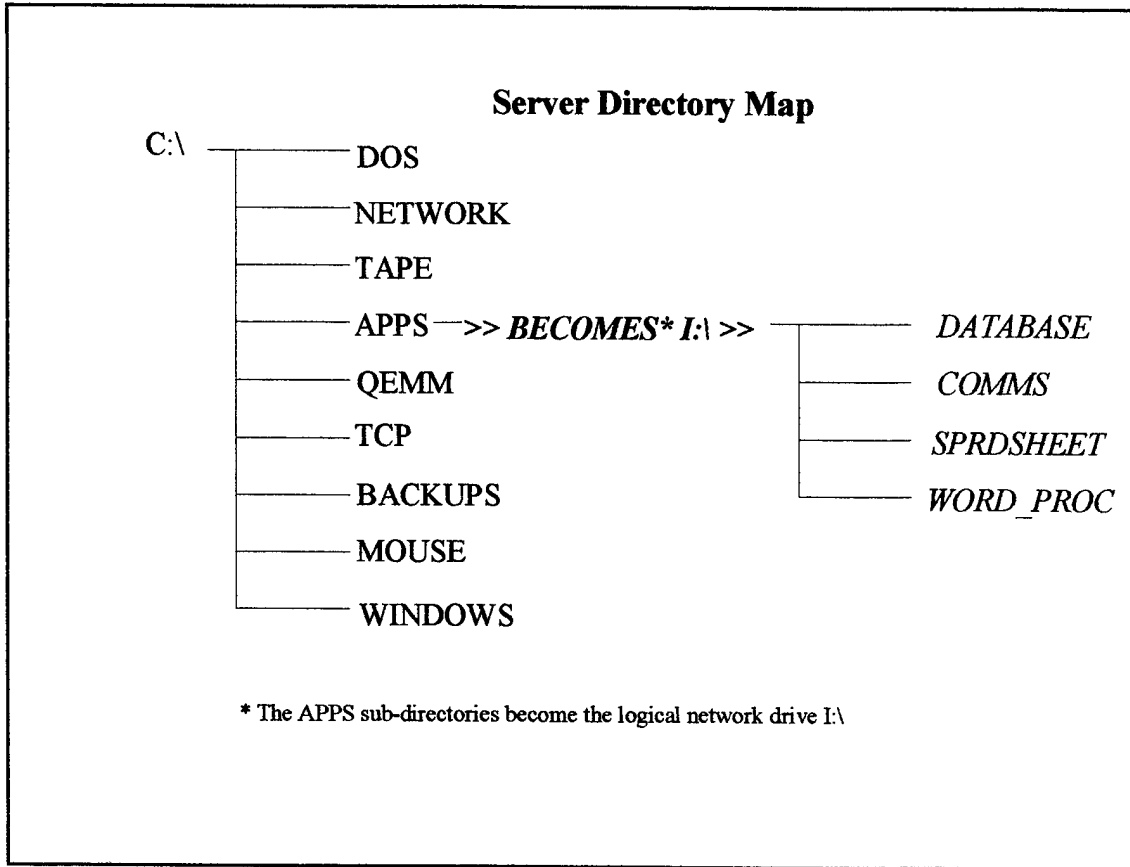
Server Directory Map

C:\

DOS

NETWORK

TAPE

APPS >> BECOMES* I:\ >>

DATABASE

COMMS

SPRDSHEET

WORD_PROC

QEMM

TCP

BACKUPS

MOUSE

WINDOWS

* The APPS sub-directories become the logical network drive I:\